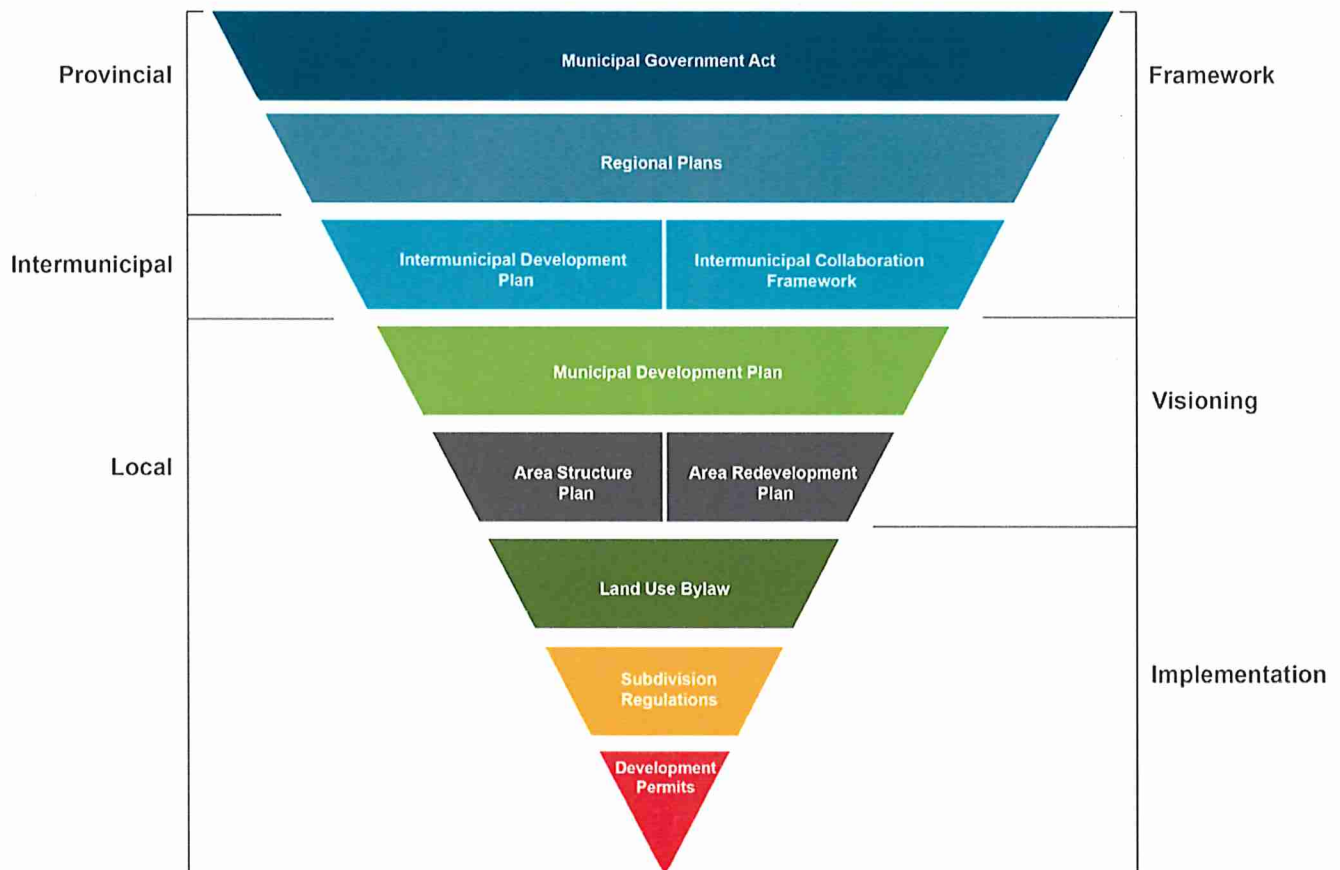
Provincial

Municipal Government Act

Framework

Regional Plans

Intermunicipal

Intermunicipal Development Plan

Intermunicipal Collaboration Framework

Municipal Development Plan

Visioning

Local

Area Structure Plan

Area Redevelopment Plan

Land Use Bylaw

Implementation

Subdivision Regulations

Development Permits